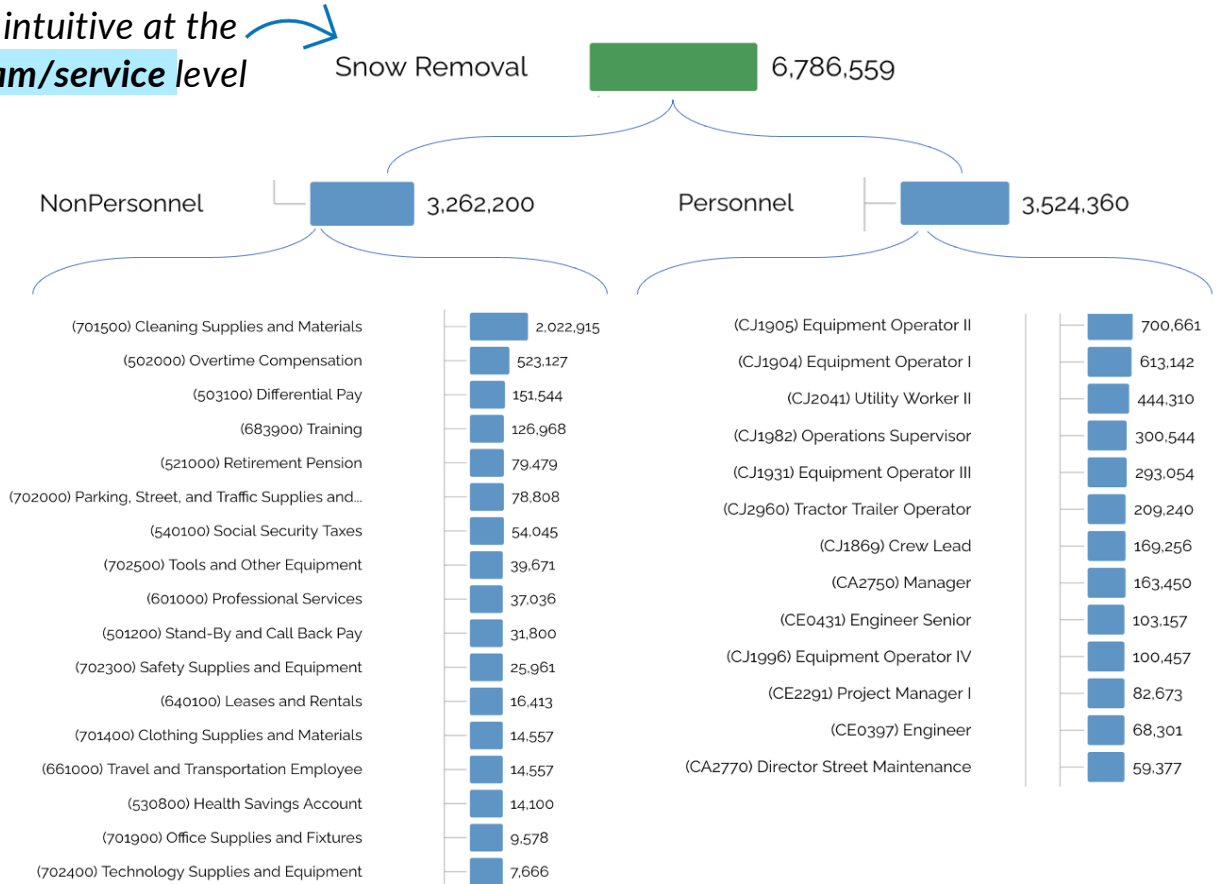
intuitive at the
am/service level

Snow Removal 6,786,559

NonPersonnel 3,262,200

Personnel 3,524,360

(701500) Cleaning Supplies and Materials 2,022,915
(502000) Overtime Compensation 523,127
(503100) Differential Pay 151,544
(683900) Training 126,968
(521000) Retirement Pension 79,479
(702000) Parking, Street, and Traffic Supplies and... 78,808
(540100) Social Security Taxes 54,045
(702500) Tools and Other Equipment 39,671
(601000) Professional Services 37,036
(501200) Stand-By and Call Back Pay 31,800
(702300) Safety Supplies and Equipment 25,961
(640100) Leases and Rentals 16,413
(701400) Clothing Supplies and Materials 14,557
(661000) Travel and Transportation Employee 14,557
(530800) Health Savings Account 14,100
(701900) Office Supplies and Fixtures 9,578
(702400) Technology Supplies and Equipment 7,666

(CJ1905) Equipment Operator II 700,661
(CJ1904) Equipment Operator I 613,142
(CJ2041) Utility Worker II 444,310
(CJ1982) Operations Supervisor 300,544
(CJ1931) Equipment Operator III 293,054
(CJ2960) Tractor Trailer Operator 209,240
(CJ1869) Crew Lead 169,256
(CA2750) Manager 163,450
(CE0431) Engineer Senior 103,157
(CJ1996) Equipment Operator IV 100,457
(CE2291) Project Manager I 82,673
(CE0397) Engineer 68,301
(CA2770) Director Street Maintenance 59,377